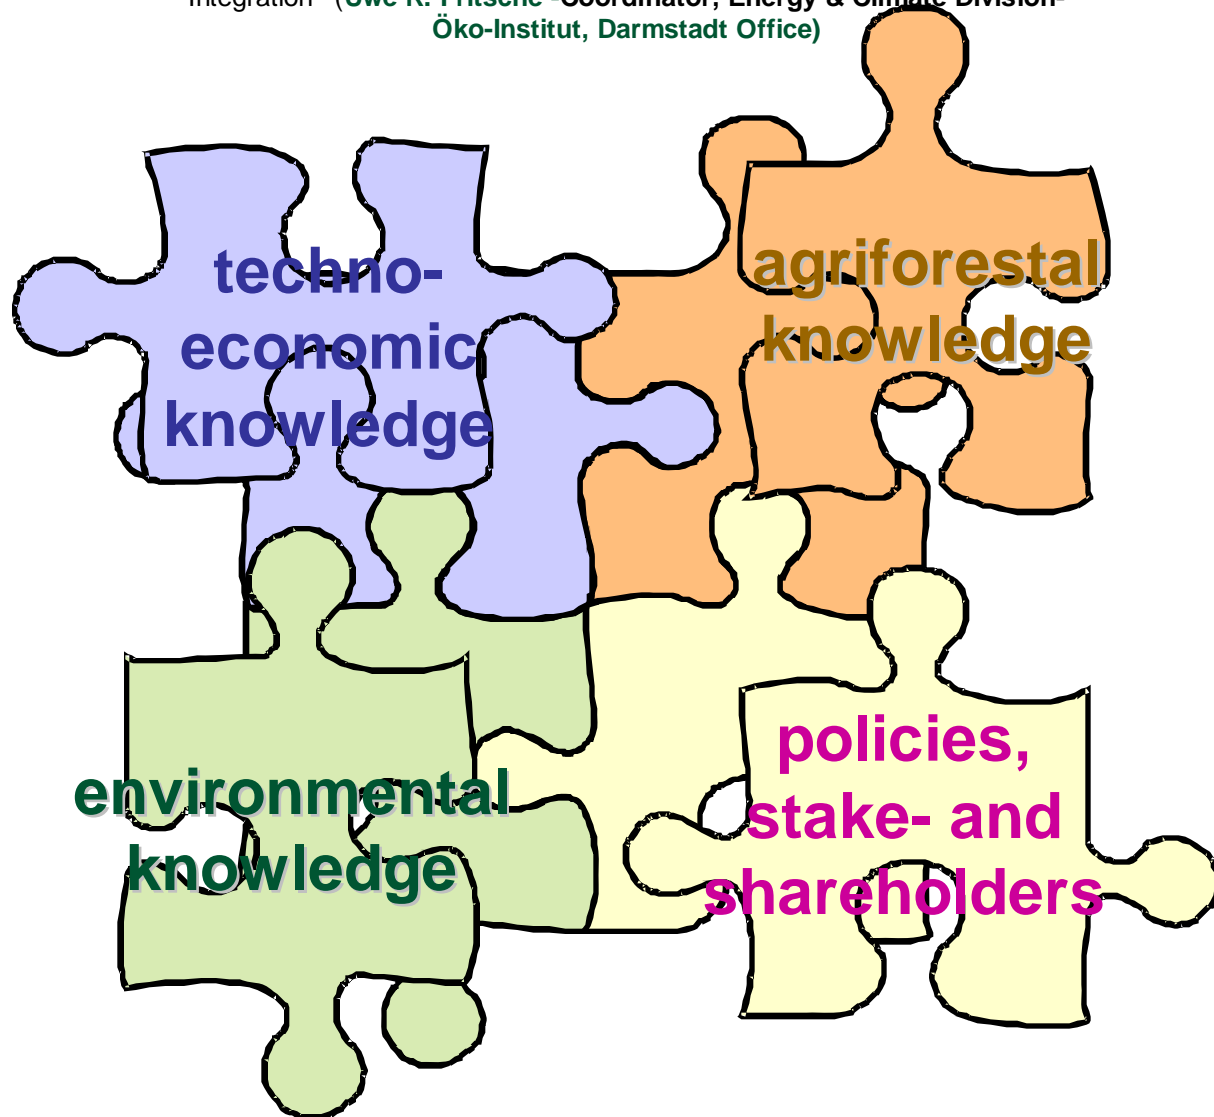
Integration" (Uwe R. Fritsche -Coordinator, Energy & Climate Division-
Öko-Institut, Darmstadt Office)

techno-economic knowledge

agriforestal knowledge

environmental knowledge

policies, stake- and shareholders